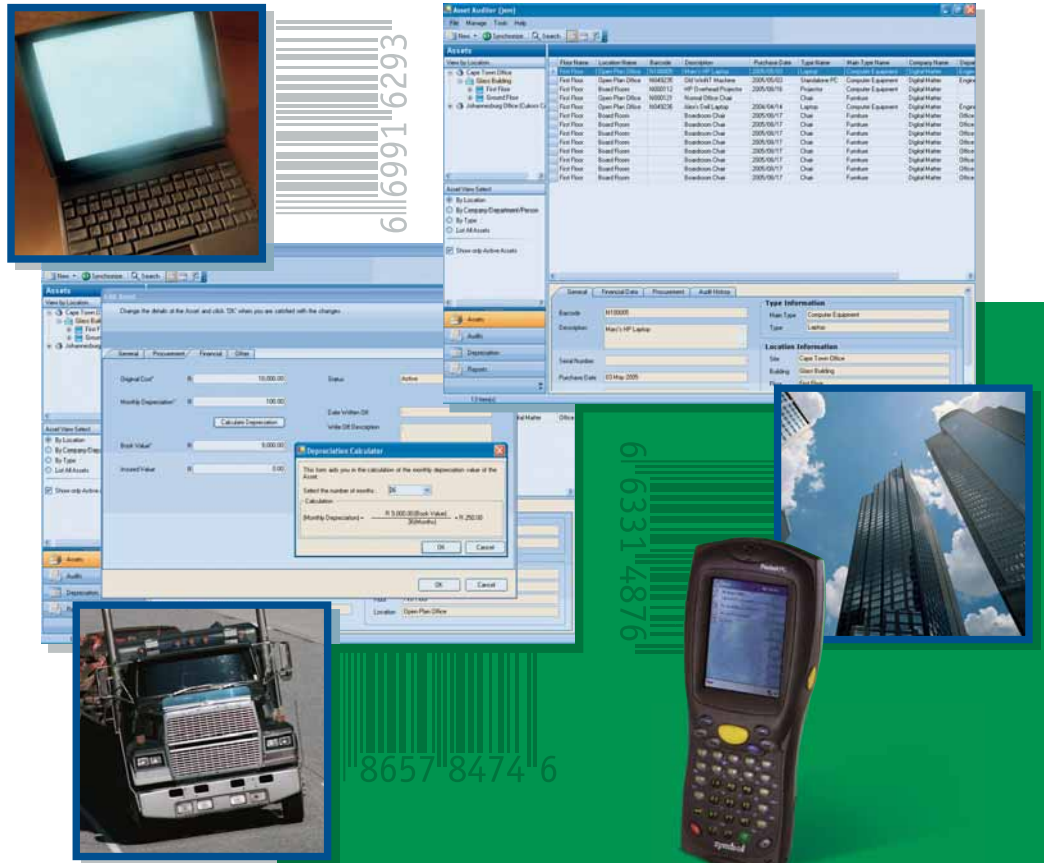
6 6991 6293

Asset Auditor (jon)

File Manage Tools Help

New Synchronize Search

Assets

View by Location

Cape Town Office
Glass Building
First Floor
Ground Floor
Johannesburg Office (Gallows C...

| Floor Name | Location Name | Barcode | Description | Purchase Date | Type Name | Main Type Name | Company Name | Depa |
|---|---|---|---|---|---|---|---|---|
| First Floor | Open Plan Office | N100005 | Marc's HP Laptop | 2005/05/03 | Laptop | Computer Equipment | Digital Matter | Engin |
| First Floor | Open Plan Office | N049235 | Old Win NT Machine | 2005/05/03 | Standalone PC | Computer Equipment | Digital Matter | Engin |
| First Floor | Board Room | N000012 | HP Overhead Projector | 2005/06/16 | Projector | Computer Equipment | Digital Matter | |
| First Floor | Open Plan Office | N00012I | Normal Office Chair | | Chair | Furniture | Digital Matter | |
| First Floor | Open Plan Office | N049236 | Alex's Dell Laptop | 2004/04/14 | Laptop | Computer Equipment | Digital Matter | Engin |
| First Floor | Board Room | | Boardroom Chair | 2005/06/17 | Chair | Furniture | Digital Matter | Office |
| First Floor | Board Room | | Boardroom Chair | 2005/06/17 | Chair | Furniture | Digital Matter | Office |
| First Floor | Board Room | | Boardroom Chair | 2005/06/17 | Chair | Furniture | Digital Matter | Office |
| First Floor | Board Room | | Boardroom Chair | 2005/06/17 | Chair | Furniture | Digital Matter | Office |
| First Floor | Board Room | | Boardroom Chair | 2005/06/17 | Chair | Furniture | Digital Matter | Office |
| First Floor | Board Room | | Boardroom Chair | 2005/06/17 | Chair | Furniture | Digital Matter | Office |
| First Floor | Board Room | | Boardroom Chair | 2005/06/17 | Chair | Furniture | Digital Matter | Office |
| First Floor | Board Room | | Boardroom Chair | 2005/06/17 | Chair | Furniture | Digital Matter | Office |

Asset View Select
By Location
By Company/Department/Person
By Type
List All Assets

Show only Active Assets

Assets
Audits
Depreciation
Reports

12 Item(s)

General | Financial Data | Procurement | Audit History

Barcode N100005
Description Marc's HP Laptop
Serial Number
Purchase Date 03 May 2005

Type Information
Main Type Computer Equipment
Type Laptop

Location Information
Site Cape Town Office
Building Glass Building
Floor First Floor

New Synchronize Search

Assets

View by Location
Cape Town O...
Glass Buil...
First F...
Groun...
Johannesburg...

Edit Asset

Change the details of the Asset and click "OK" when you are satisfied with the changes.

General | Procurement | Financial | Other

Original Cost* R 10,000.00
Monthly Depreciation* R 100.00
Calculate Depreciation
Book Value* R 5,000.00
Insured Value R 0.00

Status Active
Date Written Off
Write Off Description

Depreciation Calculator

This form aids you in the calculation of the monthly depreciation value of the Asset.

Select the number of months: 36

Calculation

[Monthly Depreciation] = $\frac{R\ 5,000.00\ [Book\ Value]}{36\ [Months]}$ = R 250.00

OK Cancel

OK Cancel

Asset View Select
By Location
By Company/Dep...
By Type
List All Assets

Show only Active...

Assets
Audits
Depreciation

ital Matter Office

Floor First Floor
Location Open Plan Office

6 6331 4876

8657 8474 6

symbol